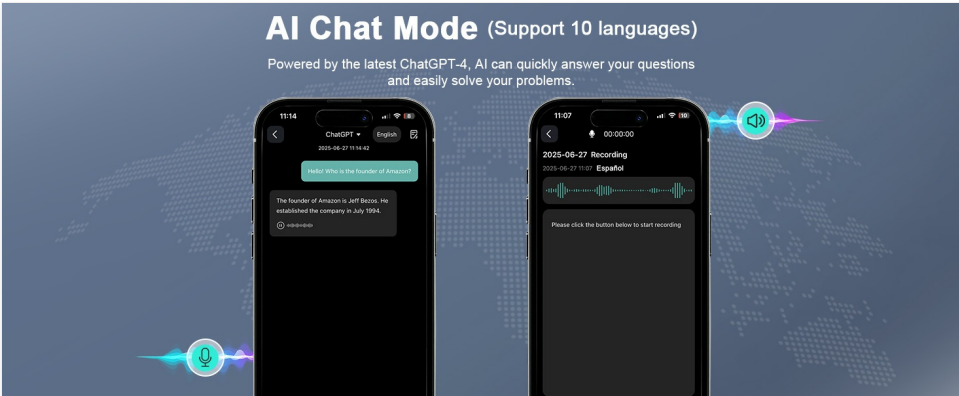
AI Chat Mode (Support 10 languages)

Powered by the latest ChatGPT-4, AI can quickly answer your questions and easily solve your problems.

11:14

ChatGPT

English

2025-06-27 11:14:42

Hello! Who is the founder of Amazon?

The founder of Amazon is Jeff Bezos. He established the company in July 1994.

11:07

10

00:00:00

2025-06-27 Recording

2025-06-27 11:07 Español

Please click the button below to start recording